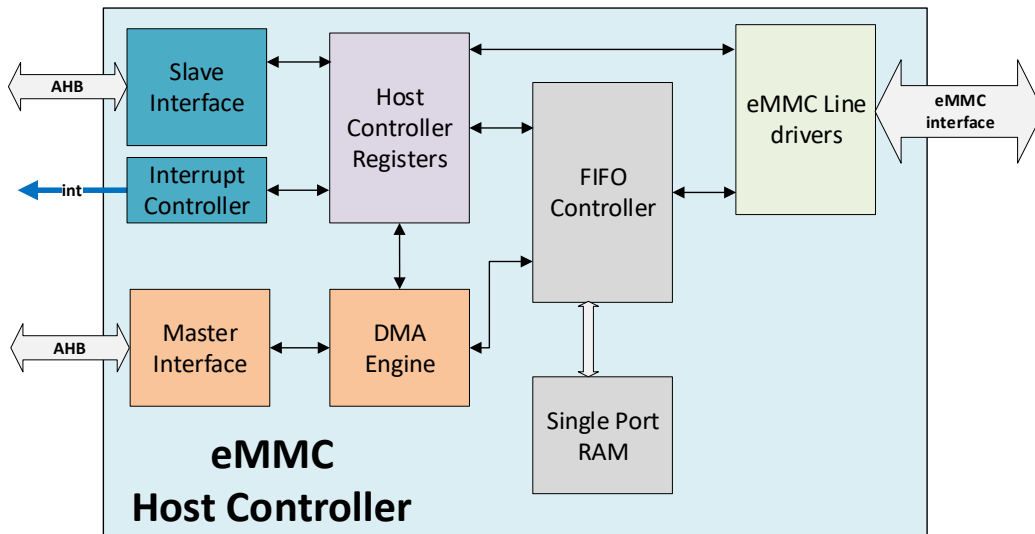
AHB

Slave Interface

Host Controller Registers

eMMC Line drivers

eMMC interface

int

Interrupt Controller

FIFO Controller

AHB

Master Interface

DMA Engine

Single Port RAM

eMMC
Host Controller